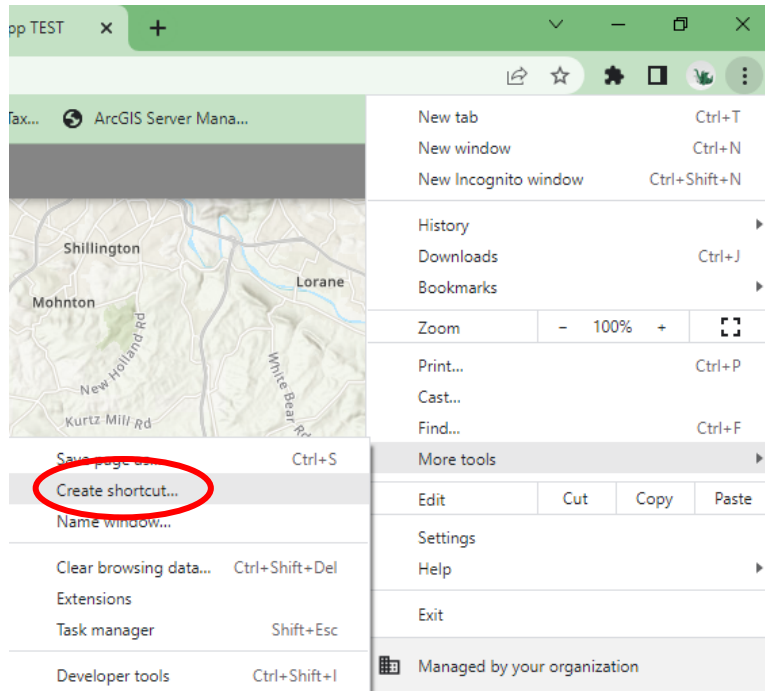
pp TEST ×
+

Tax... ArcGIS Server Mana...

Shillington
Lorane
Mohnton
New Holland Rd
White Bear Rd
Kurtz Mill Rd

New tab Ctrl+T
New window Ctrl+N
New Incognito window Ctrl+Shift+N

History
Downloads Ctrl+J
Bookmarks

Zoom – 100% +

Print... Ctrl+P
Cast...
Find... Ctrl+F
More tools

Edit Cut Copy Paste

Settings
Help

Exit

Managed by your organization

Save page as... Ctrl+S
Create shortcut...
Name window...

Clear browsing data... Ctrl+Shift+Del
Extensions
Task manager Shift+Esc

Developer tools Ctrl+Shift+I